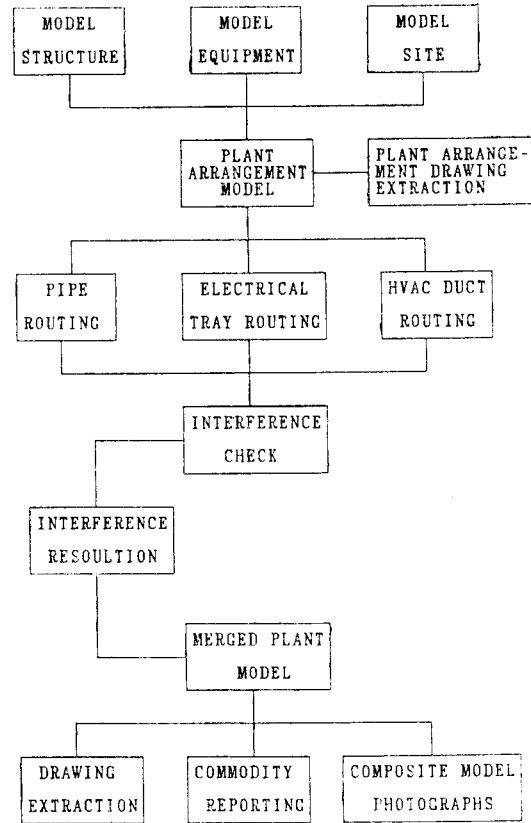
MODEL STRUCTURE

MODEL EQUIPMENT

MODEL SITE

PLANT ARRANGEMENT MODEL

PLANT ARRANGEMENT DRAWING EXTRACTION

PIPE ROUTING

ELECTRICAL TRAY ROUTING

HVAC DUCT ROUTING

INTERFERENCE CHECK

INTERFERENCE RESOULTION

MERGED PLANT MODEL

DRAWING EXTRACTION

COMMODITY REPORTING

COMPOSITE MODEL PHOTOGRAPHS